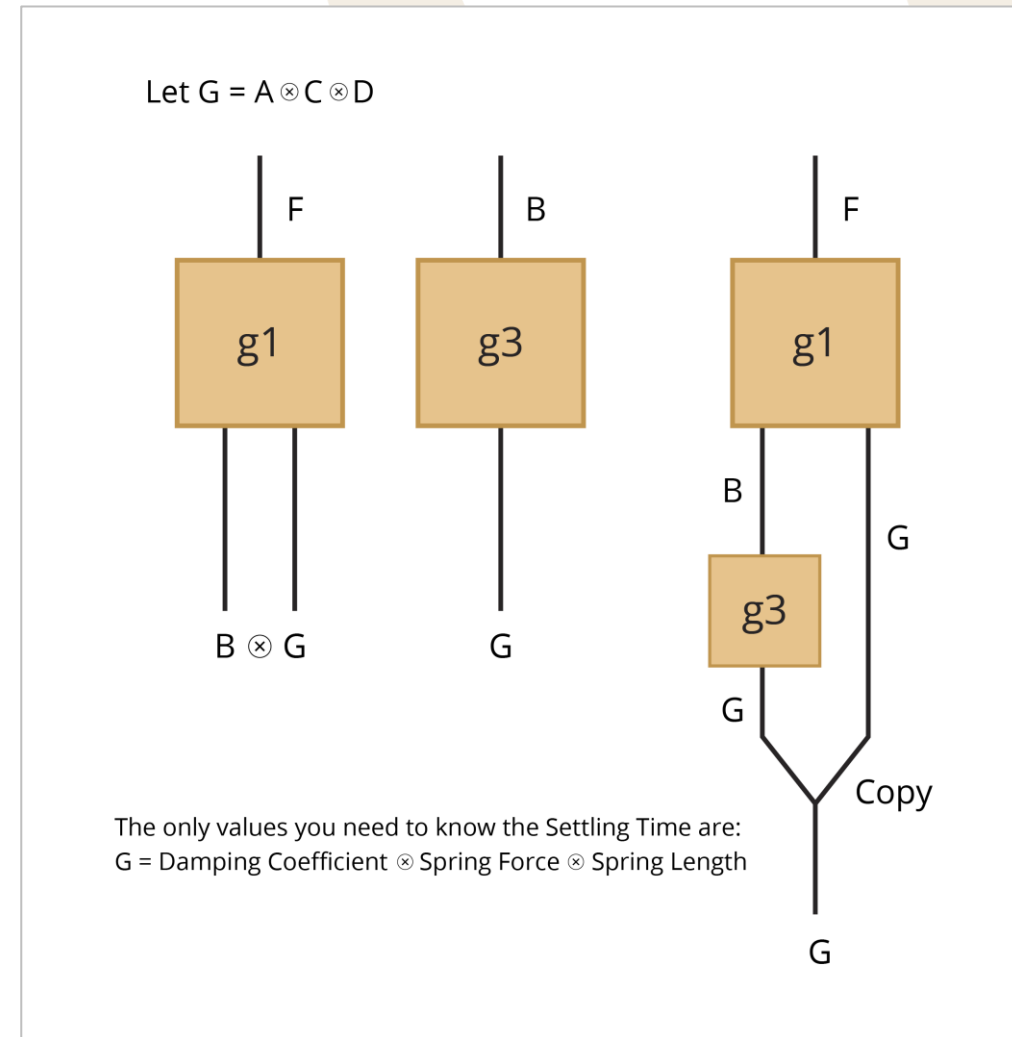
Let G = A $\otimes$ C $\otimes$ D

F

g1

B $\otimes$ G

B

g3

G

F

g1

B

G

g3

G

Copy

G

The only values you need to know the Settling Time are:
G = Damping Coefficient $\otimes$ Spring Force $\otimes$ Spring Length